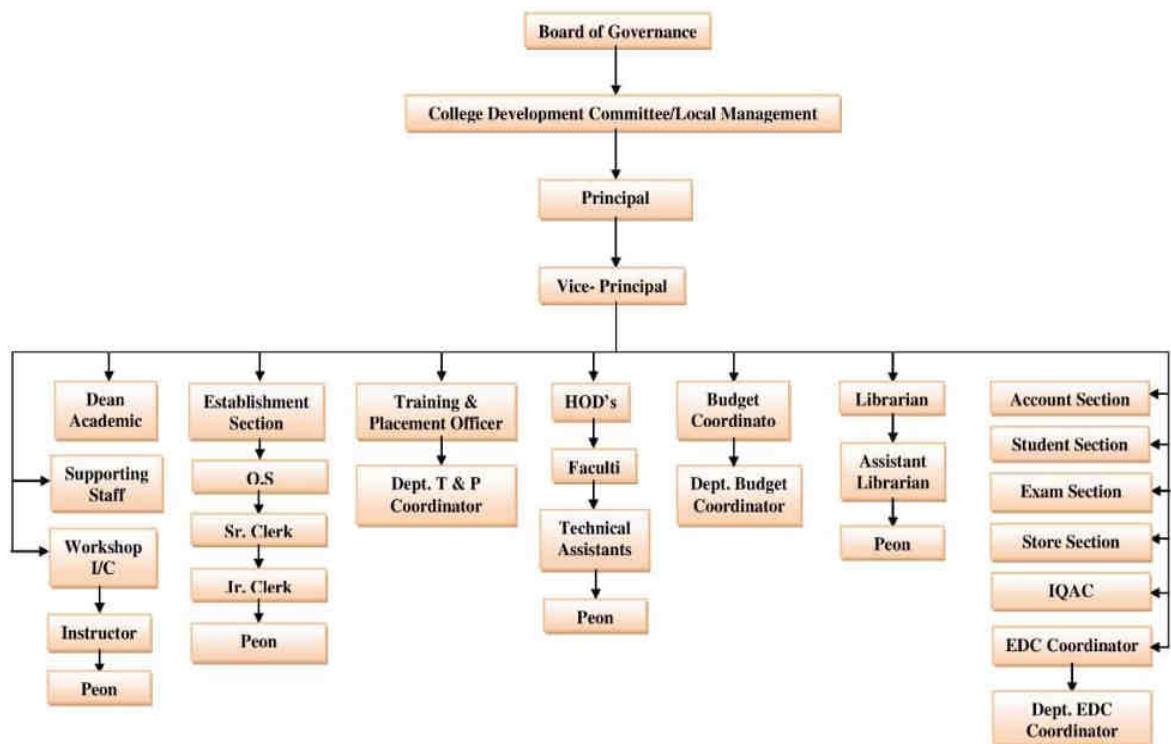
Board of Governance

College Development Committee/Local Management

Principal

Vice- Principal

Dean Academic

Supporting Staff

Workshop I/C

Instructor

Peon

Establishment Section

O.S

Sr. Clerk

Jr. Clerk

Peon

Training & Placement Officer

Dept. T & P Coordinator

HOD's

Faculti

Technical Assistants

Peon

Budget Coordinato

Dept. Budget Coordinator

Librarian

Assistant Librarian

Peon

Account Section

Student Section

Exam Section

Store Section

IQAC

EDC Coordinator

Dept. EDC Coordinator